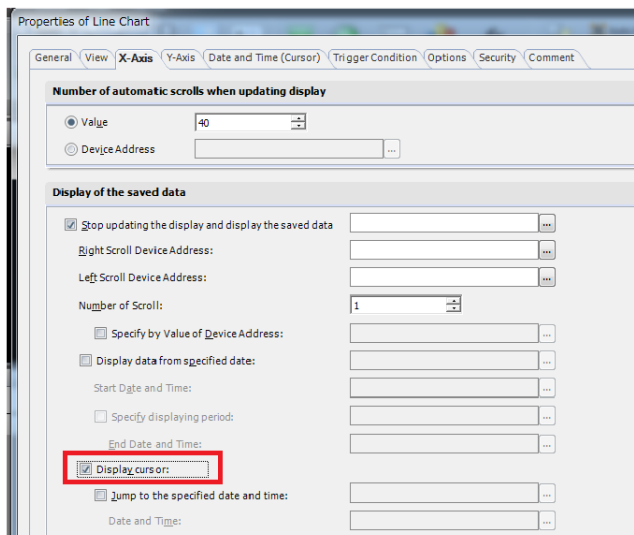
Properties of Line Chart

General | View | X-Axis | Y-Axis | Date and Time (Cursor) | Trigger Condition | Options | Security | Comment

Number of automatic scrolls when updating display

Value 40

Device Address ...

Display of the saved data

Stop updating the display and display the saved data ...

Right Scroll Device Address: ...

Left Scroll Device Address: ...

Number of Scroll: 1

Specify by Value of Device Address: ...

Display data from specified date: ...

Start Date and Time: ...

Specify displaying period: ...

End Date and Time: ...

Display cursor:

Jump to the specified date and time: ...

Date and Time: ...